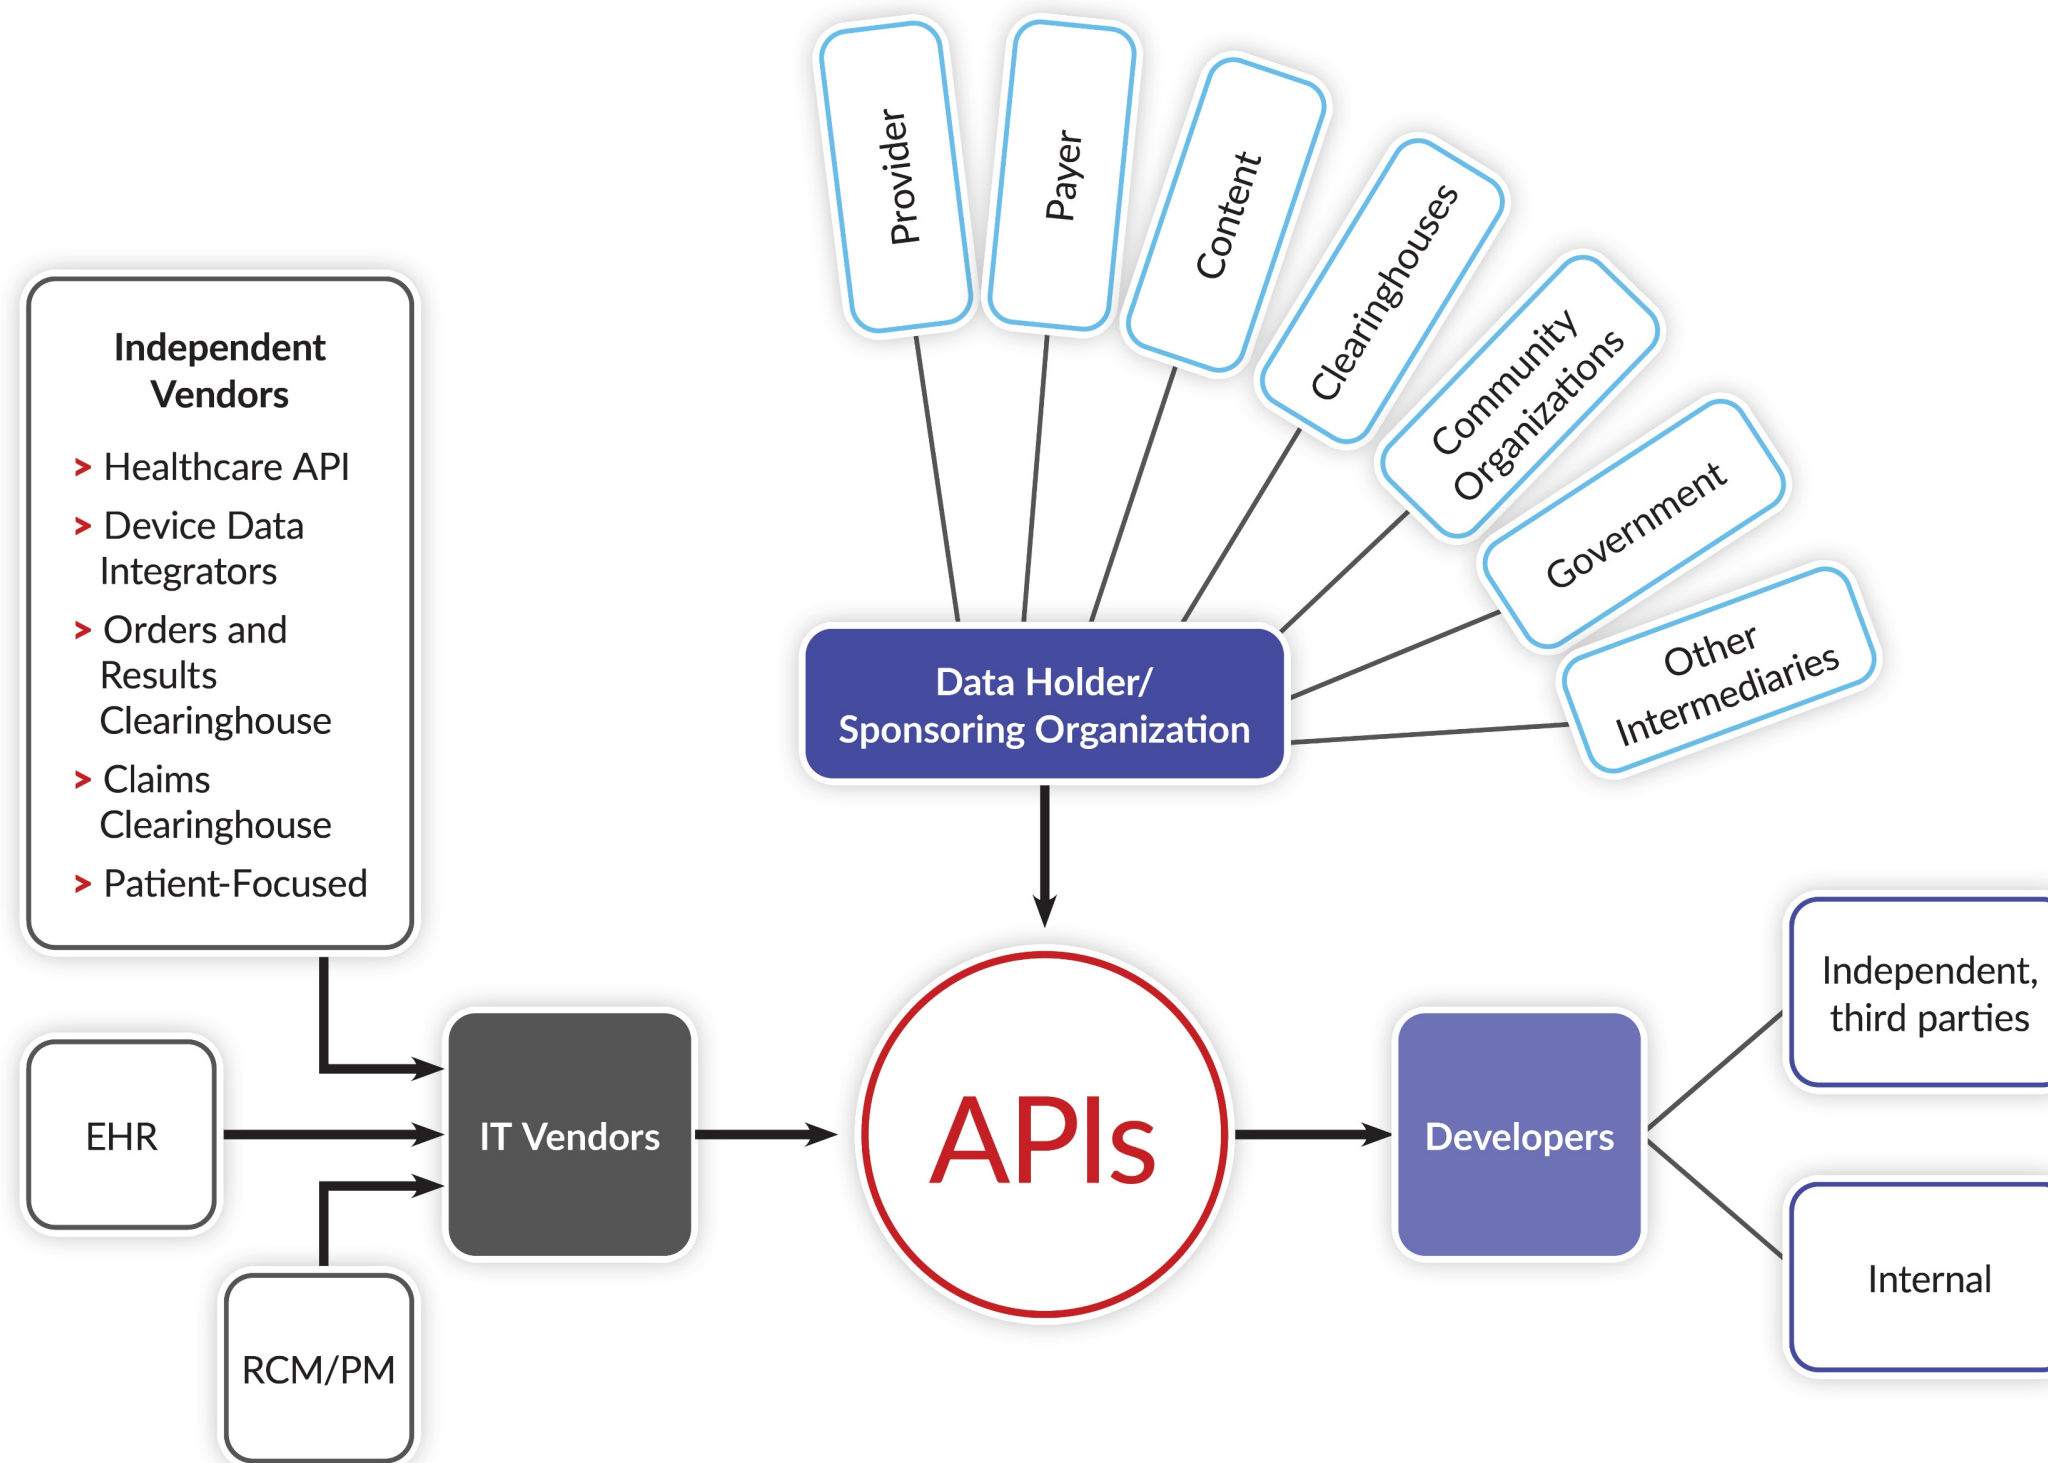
Provider

Payer

Content

Clearinghouses

Community Organizations

Government

Other Intermediaries

Independent Vendors

> Healthcare API
> Device Data Integrators
> Orders and Results Clearinghouse
> Claims Clearinghouse
> Patient-Focused

Data Holder/ Sponsoring Organization

EHR

IT Vendors

APIs

Developers

Independent, third parties

Internal

RCM/PM